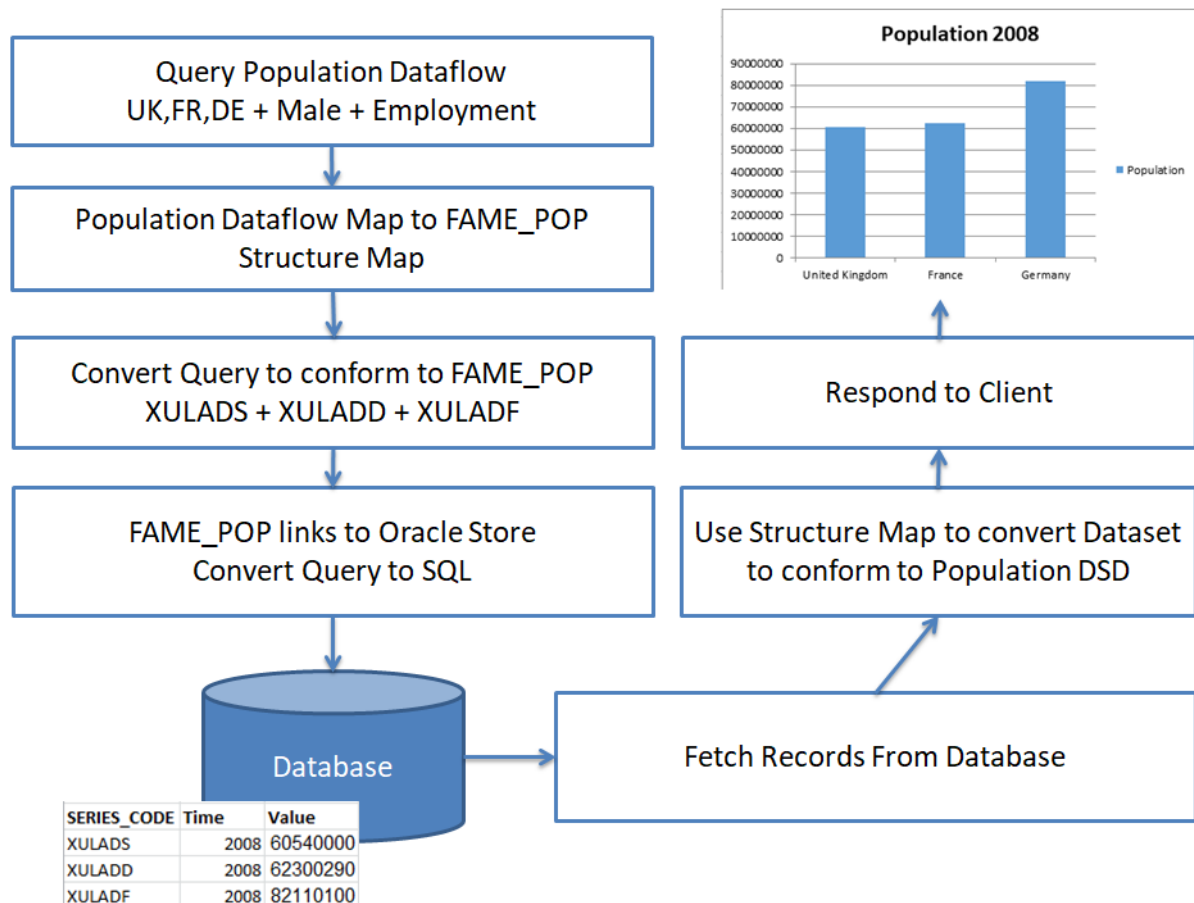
Query Population Dataflow
UK,FR,DE + Male + Employment

Population Dataflow Map to FAME_POP
Structure Map

Convert Query to conform to FAME_POP
XULADS + XULADD + XULADF

FAME_POP links to Oracle Store
Convert Query to SQL

Database

| SERIES_CODE | Time | Value |
|---|---|---|
| XULADS | 2008 | 60540000 |
| XULADD | 2008 | 62300290 |
| XULADF | 2008 | 82110100 |

Fetch Records From Database

Use Structure Map to convert Dataset to conform to Population DSD

Respond to Client

Population 2008

90000000
80000000
70000000
60000000
50000000
40000000
30000000
20000000
10000000
0

United Kingdom
France
Germany

Population